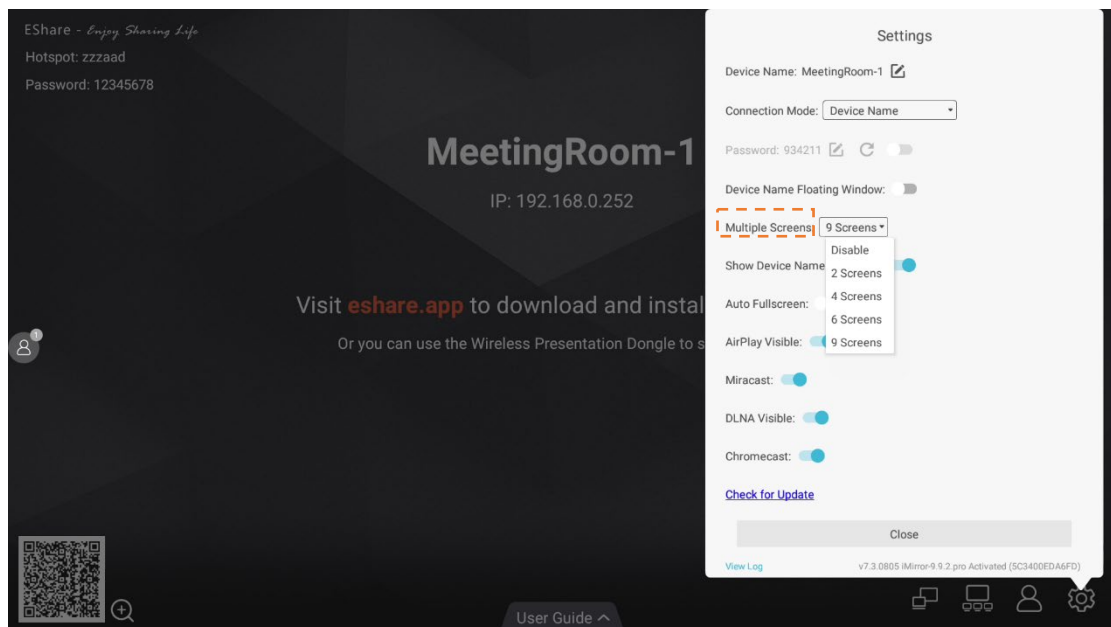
EShare - Enjoy Sharing Life

Hotspot: zzzaad

Password: 12345678

MeetingRoom-1

IP: 192.168.0.252

Visit eshare.app to download and instal

Or you can use the Wireless Presentation Dongle to s

1

User Guide

Settings

Device Name: MeetingRoom-1

Connection Mode: Device Name

Password: 934211

Device Name Floating Window:

Multiple Screens 9 Screens

Disable
2 Screens
4 Screens
6 Screens
9 Screens

Show Device Name

Auto Fullscreen:

AirPlay Visible:

Miracast:

DLNA Visible:

Chromecast:

Check for Update

Close

View Log

v7.3.0805 iMirror-9.9.2.pro Activated (5C3400EDA6FD)